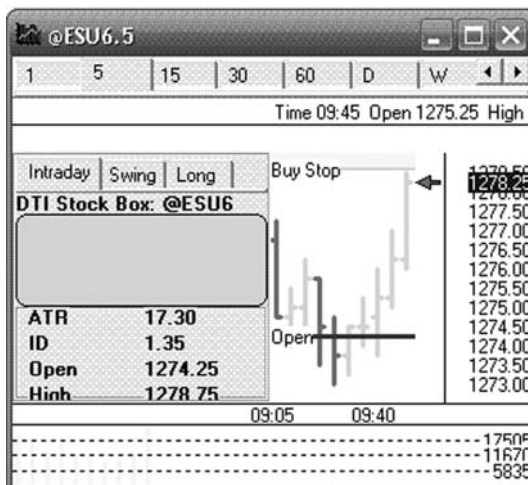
@ESU6.5

1 | 5 | 15 | 30 | 60 | D | W

Time 09:45 Open 1275.25 High

Intraday | Swing | Long

DTI Stock Box: @ESU6

| ATR | 17.30 |
|---|---|
| ID | 1.35 |
| Open | 1274.25 |
| High | 1278.75 |

Buy Stop

Open

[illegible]
1278.25
1277.50
1277.00
1276.50
1276.00
1275.50
1275.00
1274.50
1274.00
1273.50
1273.00

09:05 09:40

17505
11670
5835